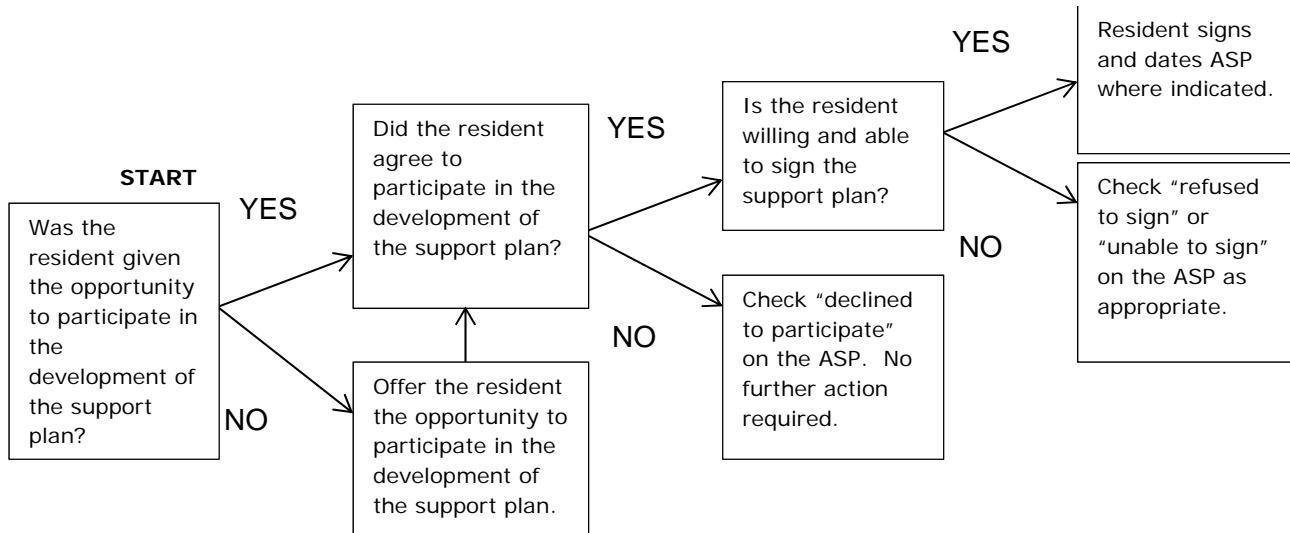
START

Was the resident given the opportunity to participate in the development of the support plan?

YES

NO

Did the resident agree to participate in the development of the support plan?

Offer the resident the opportunity to participate in the development of the support plan.

YES

NO

Is the resident willing and able to sign the support plan?

Check "declined to participate" on the ASP. No further action required.

YES

NO

Resident signs and dates ASP where indicated.

Check "refused to sign" or "unable to sign" on the ASP as appropriate.